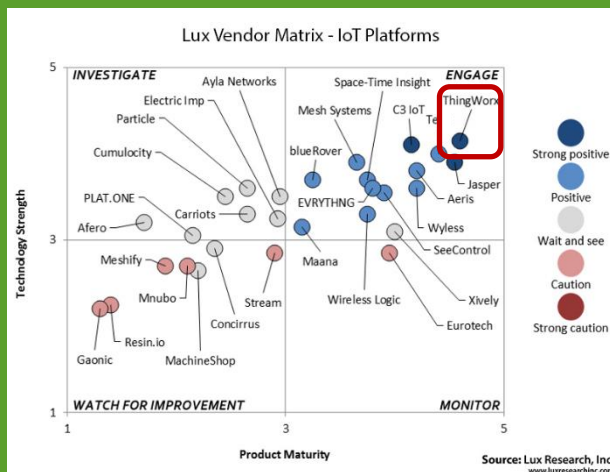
Lux Vendor Matrix - IoT Platforms

5
3
1
1
3
5

INVESTIGATE
ENGAGE
WATCH FOR IMPROVEMENT
MONITOR

Technology Strength
Product Maturity

Ayla Networks
Electric Imp
Particle
Cumulocity
PLAT.ONE
Carriots
Afero
Meshify
Mnubo
Resin.io
Gaonic
MachineShop
Concirrus
Stream
Space-Time Insight
Mesh Systems
C3 IoT
ThingWorx
Te
blueRover
EVRYTHNG
Jasper
Aeris
Wyless
Maana
SeeControl
Wireless Logic
Xively
Eurotech

Strong positive
Positive
Wait and see
Caution
Strong caution

Source: Lux Research, Inc
www.luxresearchinc.com